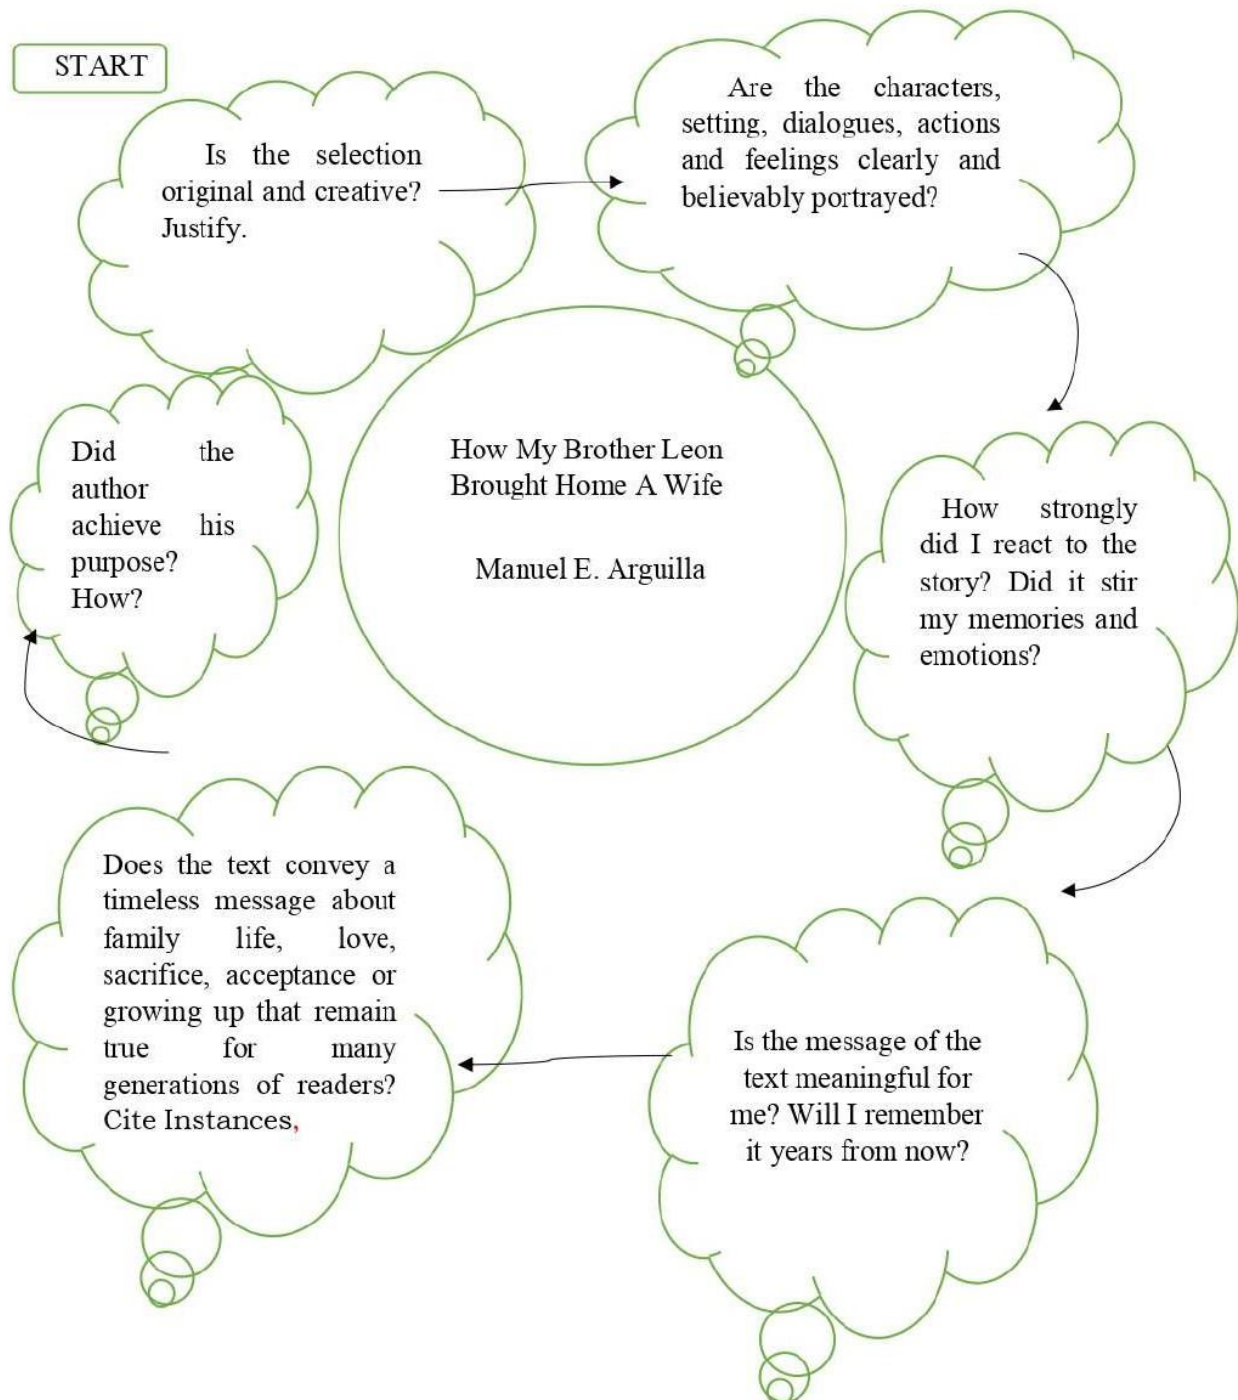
START

Is the selection original and creative? Justify.

Are the characters, setting, dialogues, actions and feelings clearly and believably portrayed?

How My Brother Leon Brought Home A Wife

Manuel E. Arguilla

How strongly did I react to the story? Did it stir my memories and emotions?

Is the message of the text meaningful for me? Will I remember it years from now?

Does the text convey a timeless message about family life, love, sacrifice, acceptance or growing up that remain true for many generations of readers? Cite Instances,

Did the author achieve his purpose? How?